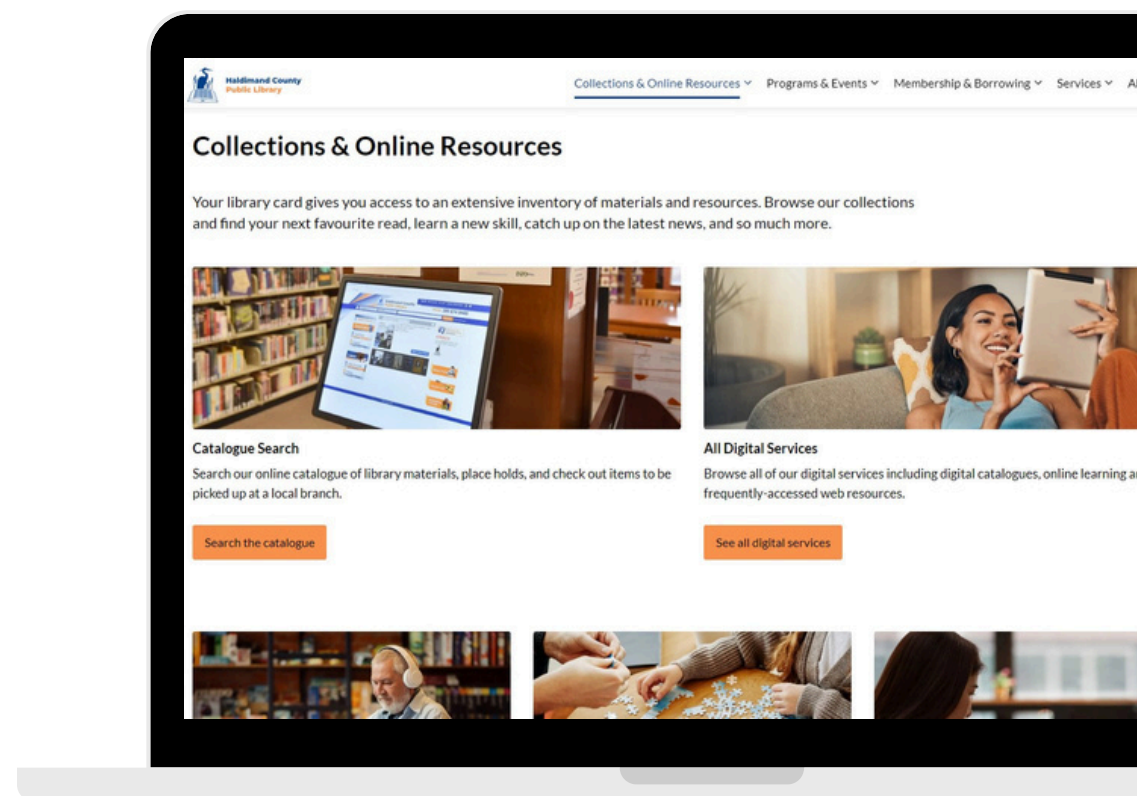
Haldimand County Public Library

Collections & Online Resources
Programs & Events
Membership & Borrowing
Services
A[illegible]

Collections & Online Resources

Your library card gives you access to an extensive inventory of materials and resources. Browse our collections and find your next favourite read, learn a new skill, catch up on the latest news, and so much more.

Catalogue Search

Search our online catalogue of library materials, place holds, and check out items to be picked up at a local branch.

Search the catalogue

All Digital Services

Browse all of our digital services including digital catalogues, online learning a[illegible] frequently-accessed web resources.

See all digital services